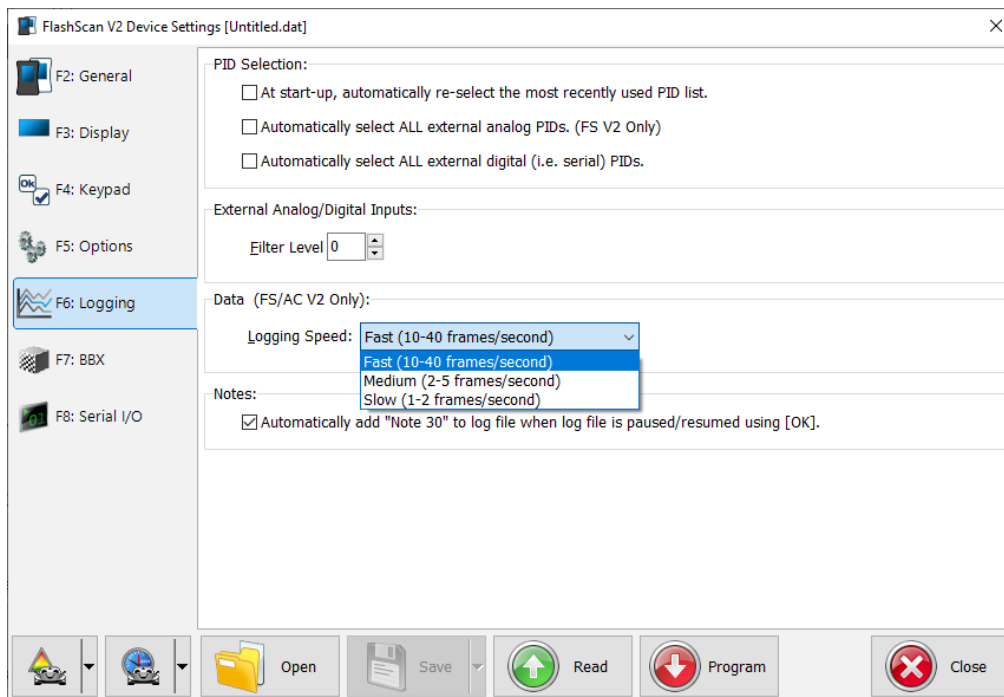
FlashScan V2 Device Settings [Untitled.dat]

F2: General
F3: Display
F4: Keypad
F5: Options
F6: Logging
F7: BBX
F8: Serial I/O

PID Selection:
At start-up, automatically re-select the most recently used PID list.
Automatically select ALL external analog PIDs. (FS V2 Only)
Automatically select ALL external digital (i.e. serial) PIDs.

External Analog/Digital Inputs:
Filter Level 0

Data (FS/AC V2 Only):
Logging Speed: Fast (10-40 frames/second)
Fast (10-40 frames/second)
Medium (2-5 frames/second)
Slow (1-2 frames/second)

Notes:
Automatically add "Note 30" to log file when log file is paused/resumed using [OK].

Open
Save
Read
Program
Close